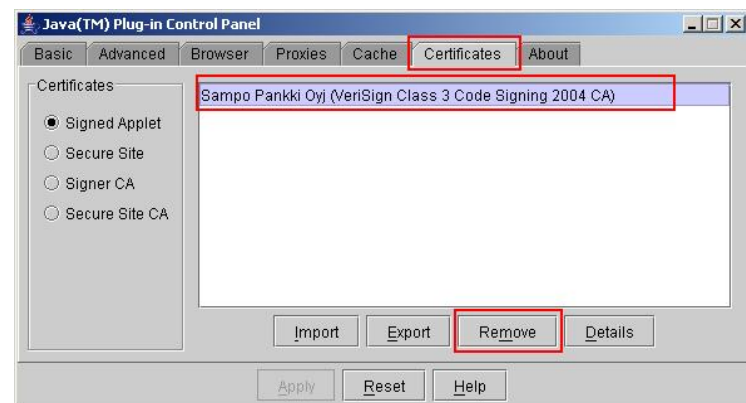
Java(TM) Plug-in Control Panel

Basic Advanced Browser Proxies Cache Certificates About

Certificates

Signed Applet
Secure Site
Signer CA
Secure Site CA

Sampo Pankki Oyj (VeriSign Class 3 Code Signing 2004 CA)

Import Export Remove Details

Apply Reset Help